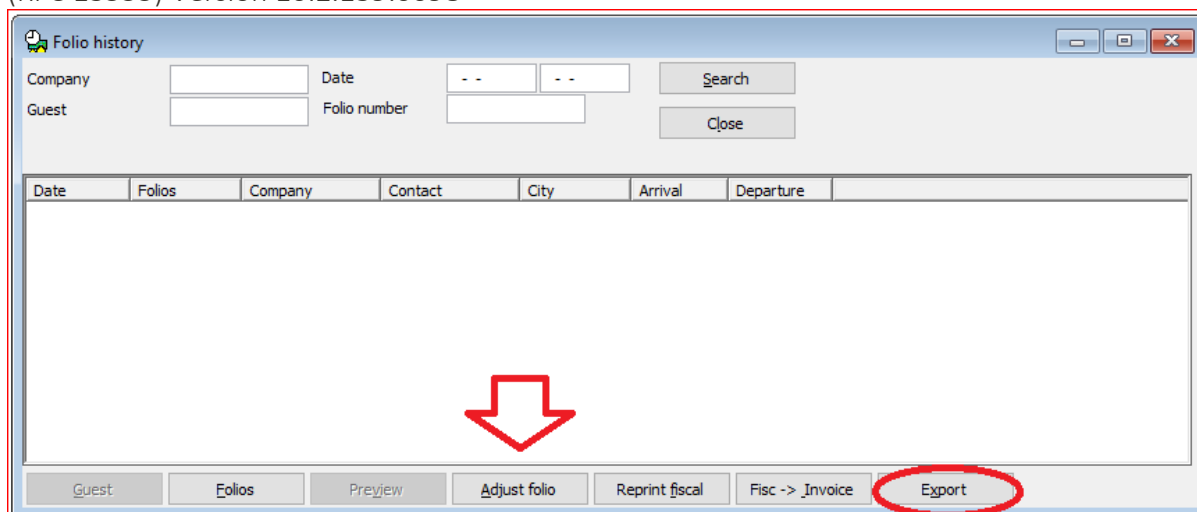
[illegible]

Folio history

Company
Guest
Date - - - -
Folio number
Search
Close

| Date | Folios | Company | Contact | City | Arrival | Departure |
|---|---|---|---|---|---|---|

Guest Folios Preview Adjust folio Reprint fiscal Fisc -> Invoice Export